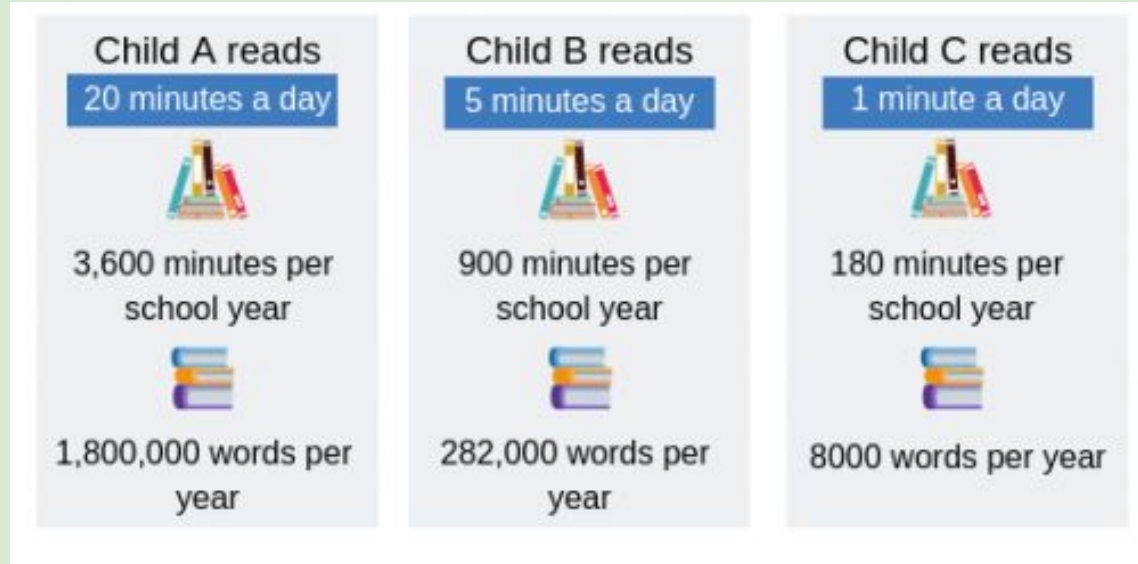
Child A reads
20 minutes a day
3,600 minutes per school year
1,800,000 words per year

Child B reads
5 minutes a day
900 minutes per school year
282,000 words per year

Child C reads
1 minute a day
180 minutes per school year
8000 words per year